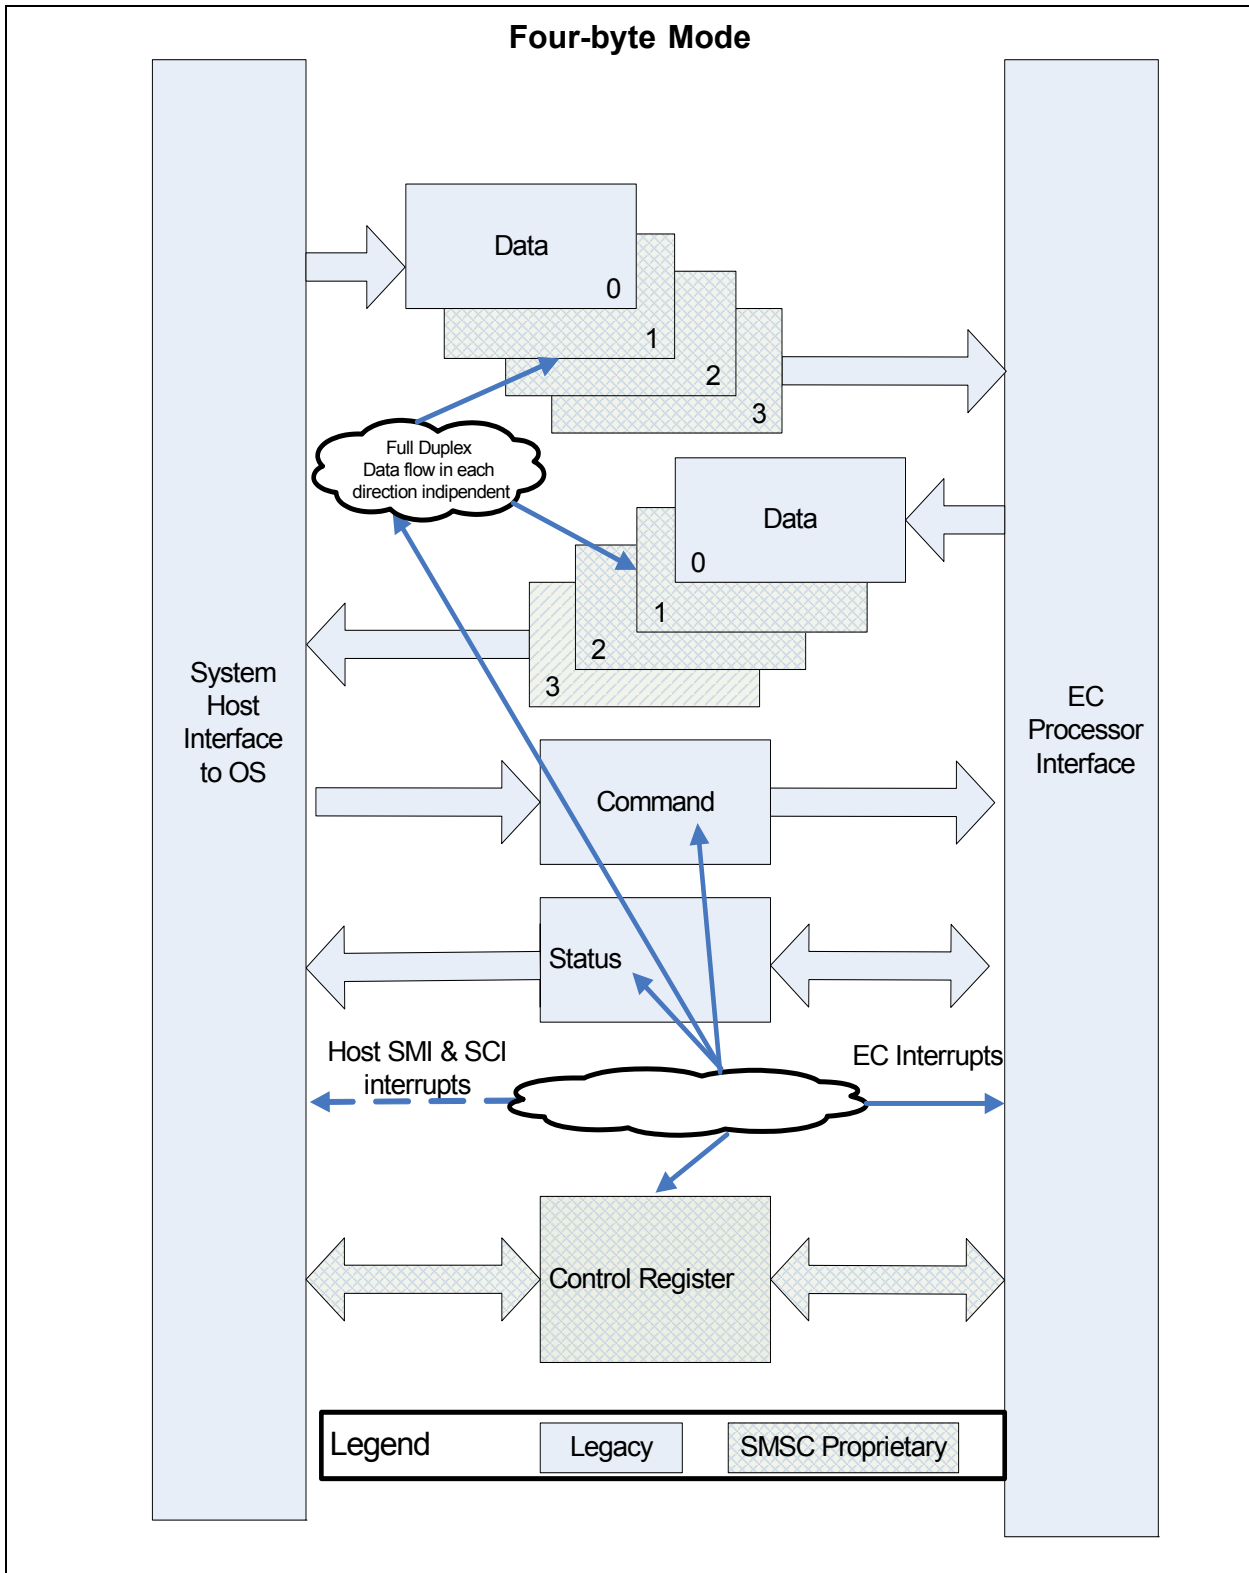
Four-byte Mode

Data
0
1
2
3

Full Duplex
Data flow in each
direction indipendent

Data
0
1
2
3

System
Host
Interface
to OS

EC
Processor
Interface

Command

Status

Host SMI & SCI
interrupts

EC Interrupts

Control Register

Legend
Legacy
SMSC Proprietary